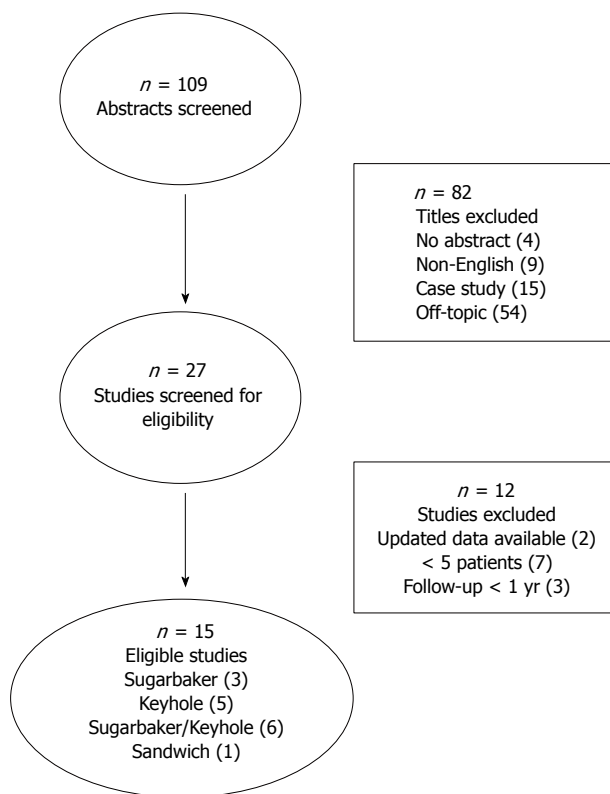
$n$ = 109
Abstracts screened

$n$ = 82
Titles excluded
No abstract (4)
Non-English (9)
Case study (15)
Off-topic (54)

$n$ = 27
Studies screened for eligibility

$n$ = 12
Studies excluded
Updated data available (2)
< 5 patients (7)
Follow-up < 1 yr (3)

$n$ = 15
Eligible studies
Sugarbaker (3)
Keyhole (5)
Sugarbaker/Keyhole (6)
Sandwich (1)